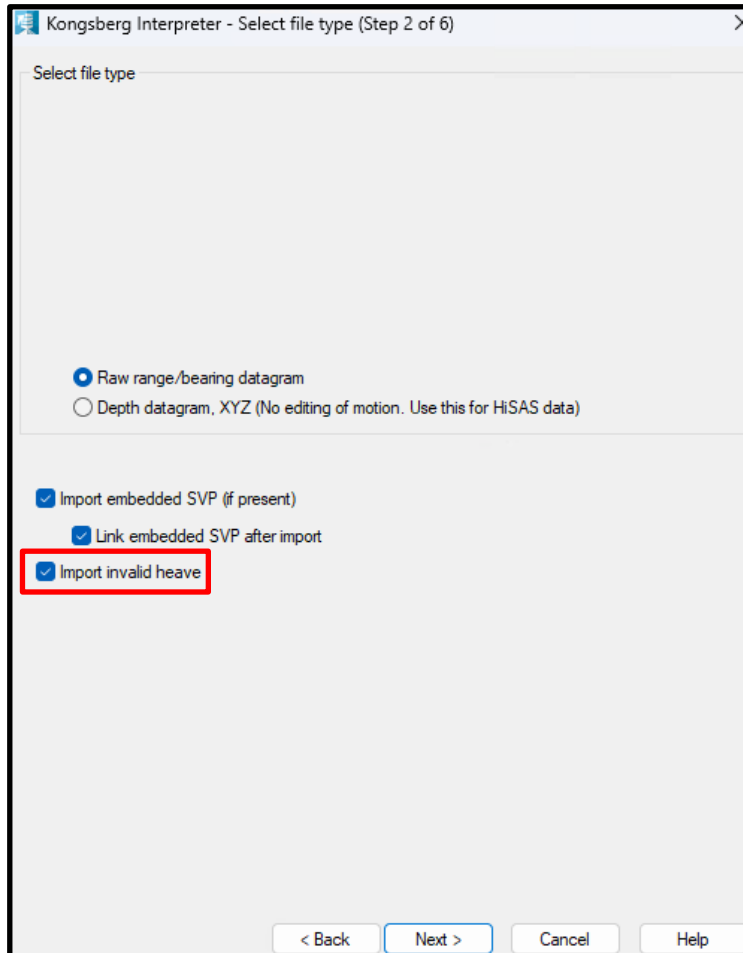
Kongsberg Interpreter - Select file type (Step 2 of 6)

Select file type

Raw range/bearing datagram

Depth datagram, XYZ (No editing of motion. Use this for HiSAS data)

Import embedded SVP (if present)

Link embedded SVP after import

Import invalid heave

< Back
Next >
Cancel
Help